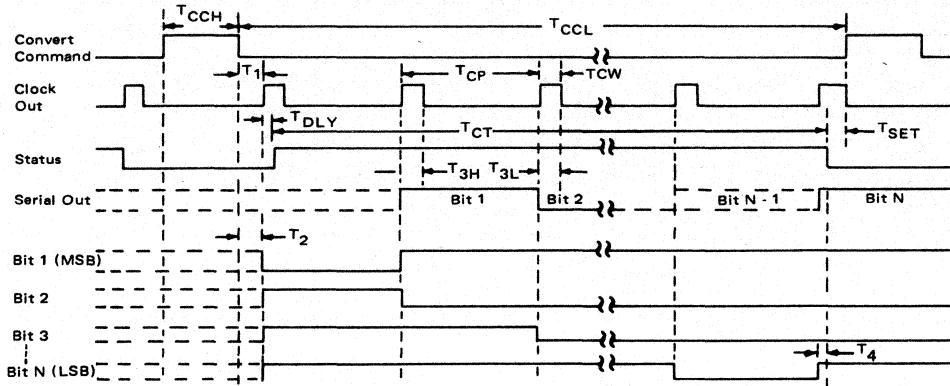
$T_{CCH}$
$T_{CCL}$
Convert Command
$T_1$
$T_{CP}$
TCW
Clock Out
$T_{DLY}$
$T_{CT}$
$T_{SET}$
Status
$T_{3H}$ $T_{3L}$
Serial Out
Bit 1
Bit 2
Bit N - 1
Bit N
$T_2$
Bit 1 (MSB)
Bit 2
Bit 3
$T_4$
Bit N (LSB)